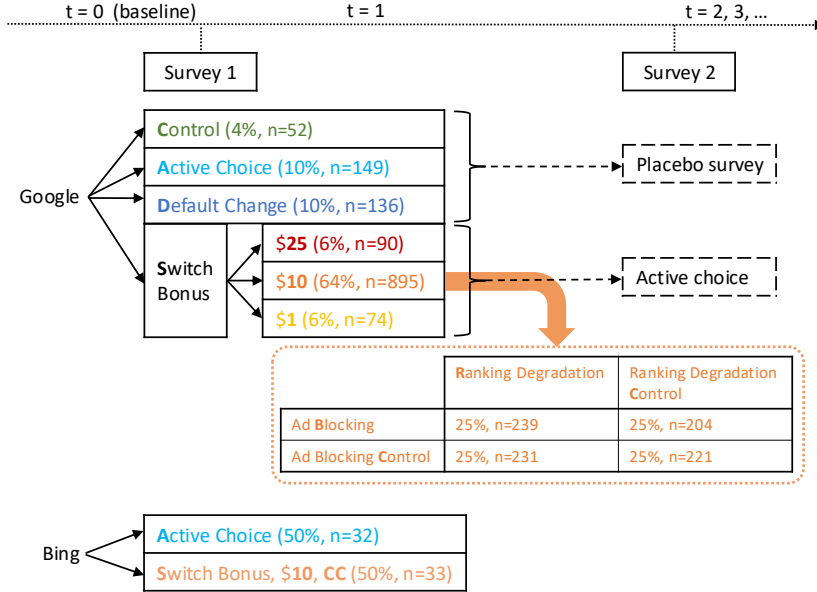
t = 0 (baseline) t = 1 t = 2, 3, ...

Survey 1

Survey 2

Google

Control (4%, n=52)

Active Choice (10%, n=149)

Default Change (10%, n=136)

Switch Bonus

$25 (6%, n=90)

$10 (64%, n=895)

$1 (6%, n=74)

Placebo survey

Active choice

| | Ranking Degradation | Ranking Degradation Control |
|---|---|---|
| Ad Blocking | 25%, n=239 | 25%, n=204 |
| Ad Blocking Control | 25%, n=231 | 25%, n=221 |

Bing

Active Choice (50%, n=32)

Switch Bonus, $10, CC (50%, n=33)